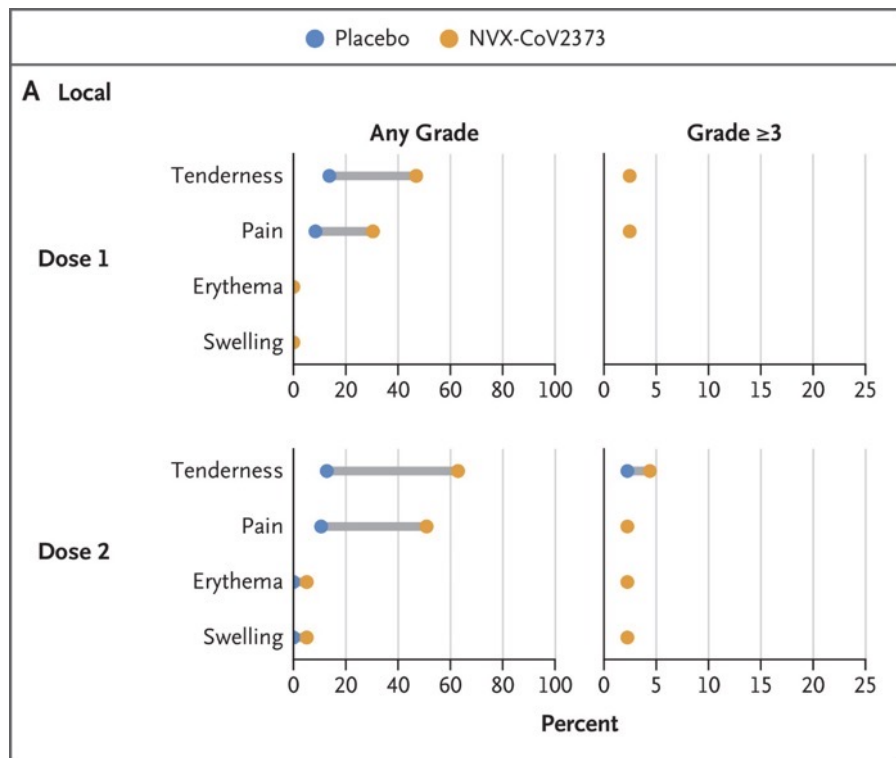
Placebo NVX-CoV2373

A Local

Any Grade

Grade ≥3

Dose 1

Tenderness

Pain

Erythema

Swelling

0 20 40 60 80 100

0 5 10 15 20 25

Dose 2

Tenderness

Pain

Erythema

Swelling

0 20 40 60 80 100

0 5 10 15 20 25

Percent